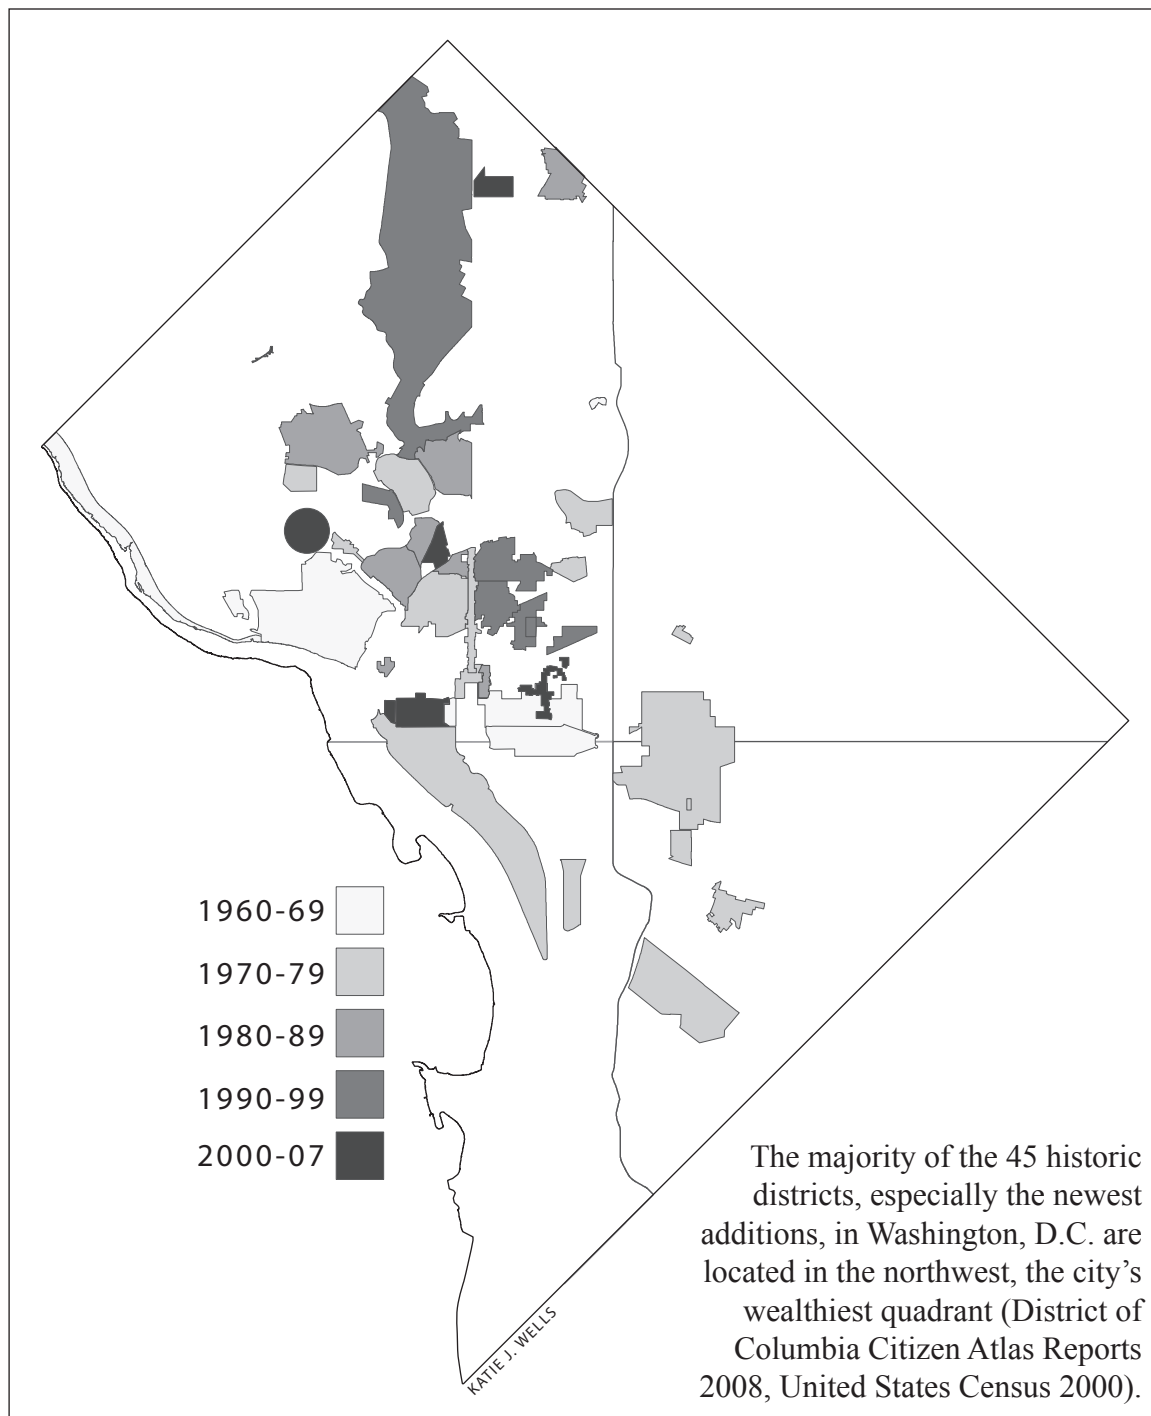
1960-69

1970-79

1980-89

1990-99

2000-07

The majority of the 45 historic districts, especially the newest additions, in Washington, D.C. are located in the northwest, the city's wealthiest quadrant (District of Columbia Citizen Atlas Reports 2008, United States Census 2000).

KATIE J. WELLS